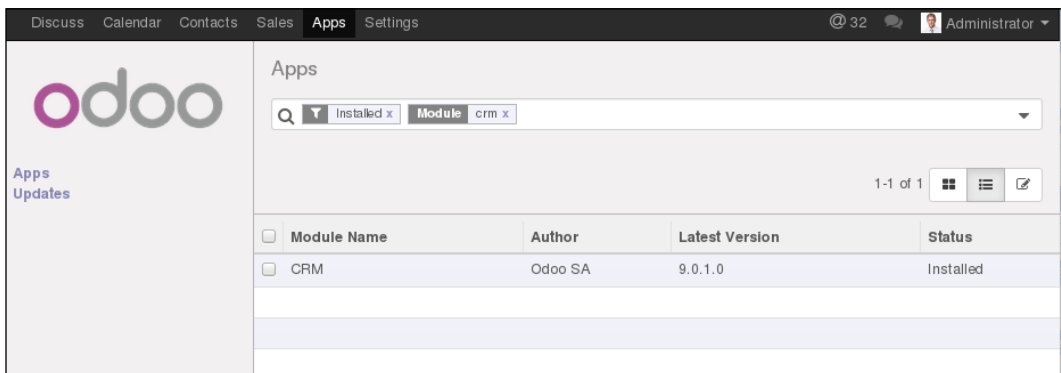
Discuss Calendar Contacts Sales Apps Settings @32 Administrator

odoo

Apps
Updates

Apps

Installed x Module crm x

1-1 of 1

| Module Name | Author | Latest Version | Status |
|---|---|---|---|
| CRM | Odoo SA | 9.0.1.0 | Installed |